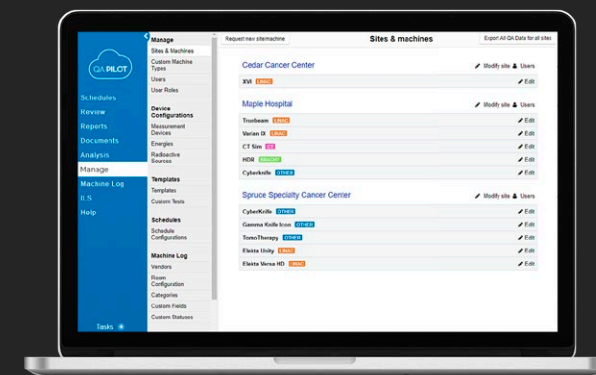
QA PILOT

Schedules
Review
Reports
Documents
Analysis
Manage
Machine Log
ILS
Help

Tasks

Manage
Sites & Machines
Custom Machine Types
Users
User Roles

Device Configurations
Measurement Devices
Energies
Radioactive Sources

Templates
Templates
Custom Tests

Schedules
Schedule Configurations

Machine Log
Vendors
Room Configuration
Categories
Custom Fields
Custom Statuses

Request new site/machine

Sites & machines

Export All QA Data for all sites

Cedar Cancer Center
Modify site Users
XVI LINAC Edit

Maple Hospital
Modify site Users
Truebeam LINAC Edit
Varian IX LINAC Edit
CT Sim CT Edit
HDR BRACHY Edit
Cyberknife OTHER Edit

Spruce Specialty Cancer Center
Modify site Users
CyberKnife OTHER Edit
Gamma Knife Icon OTHER Edit
TomoTherapy OTHER Edit
Elekta Unity LINAC Edit
Elekta Versa HD LINAC Edit